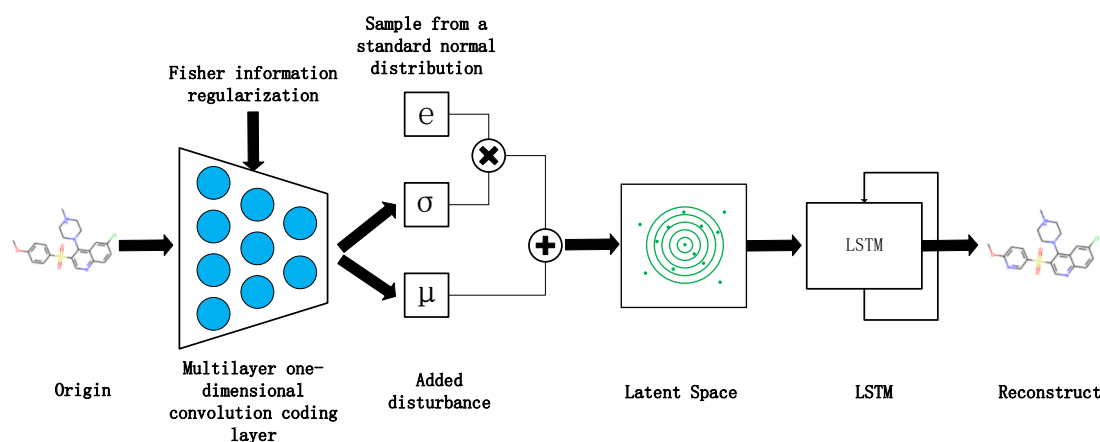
Sample from a standard normal distribution

Fisher information regularization

e

σ

μ

LSTM

Origin

Multilayer one-dimensional convolution coding layer

Added disturbance

Latent Space

LSTM

Reconstruct